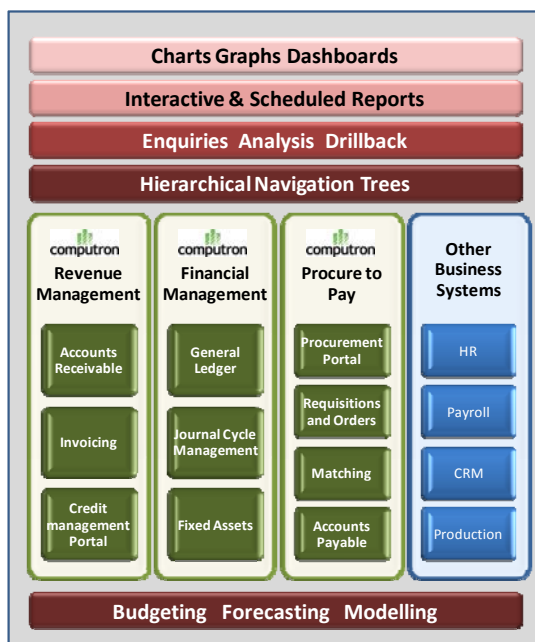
Charts Graphs Dashboards

Interactive & Scheduled Reports

Enquiries Analysis Drillback

Hierarchical Navigation Trees

computron
Revenue Management

Accounts Receivable

Invoicing

Credit management Portal

computron
Financial Management

General Ledger

Journal Cycle Management

Fixed Assets

computron
Procure to Pay

Procurement Portal

Requisitions and Orders

Matching

Accounts Payable

Other Business Systems

HR

Payroll

CRM

Production

Budgeting Forecasting Modelling